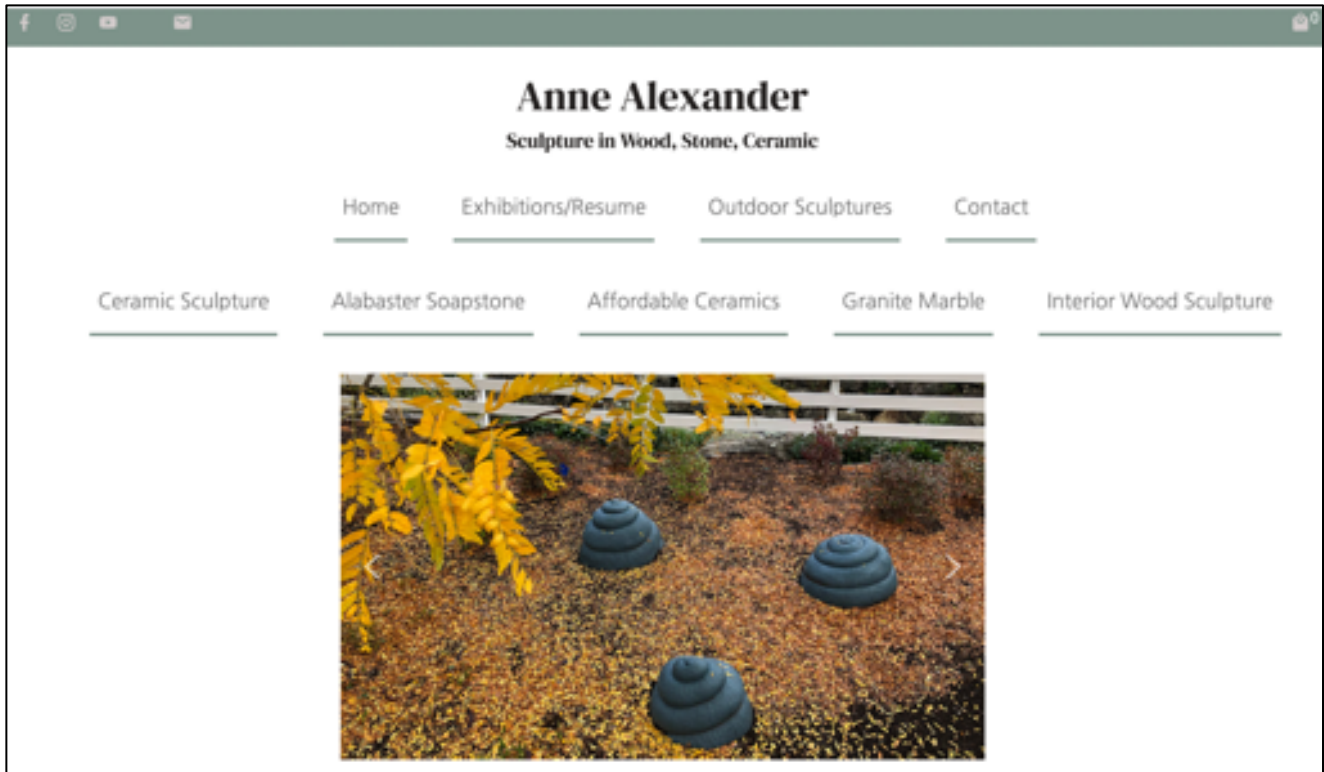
0

Anne Alexander

Sculpture in Wood, Stone, Ceramic

Home
Exhibitions/Resume
Outdoor Sculptures
Contact

Ceramic Sculpture
Alabaster Soapstone
Affordable Ceramics
Granite Marble
Interior Wood Sculpture